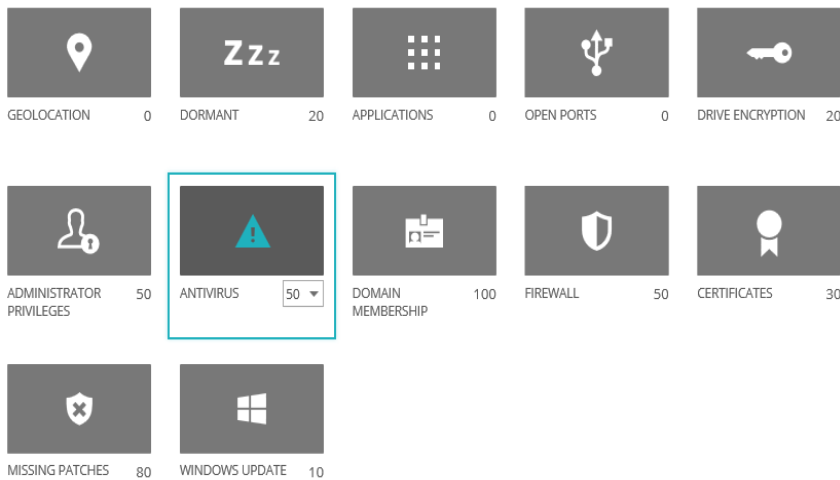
GEOLOCATION 0

Zzz

DORMANT 20

APPLICATIONS 0

OPEN PORTS 0

DRIVE ENCRYPTION 20

ADMINISTRATOR PRIVILEGES 50

ANTIVIRUS 50

DOMAIN MEMBERSHIP 100

FIREWALL 50

CERTIFICATES 30

MISSING PATCHES 80

WINDOWS UPDATE 10